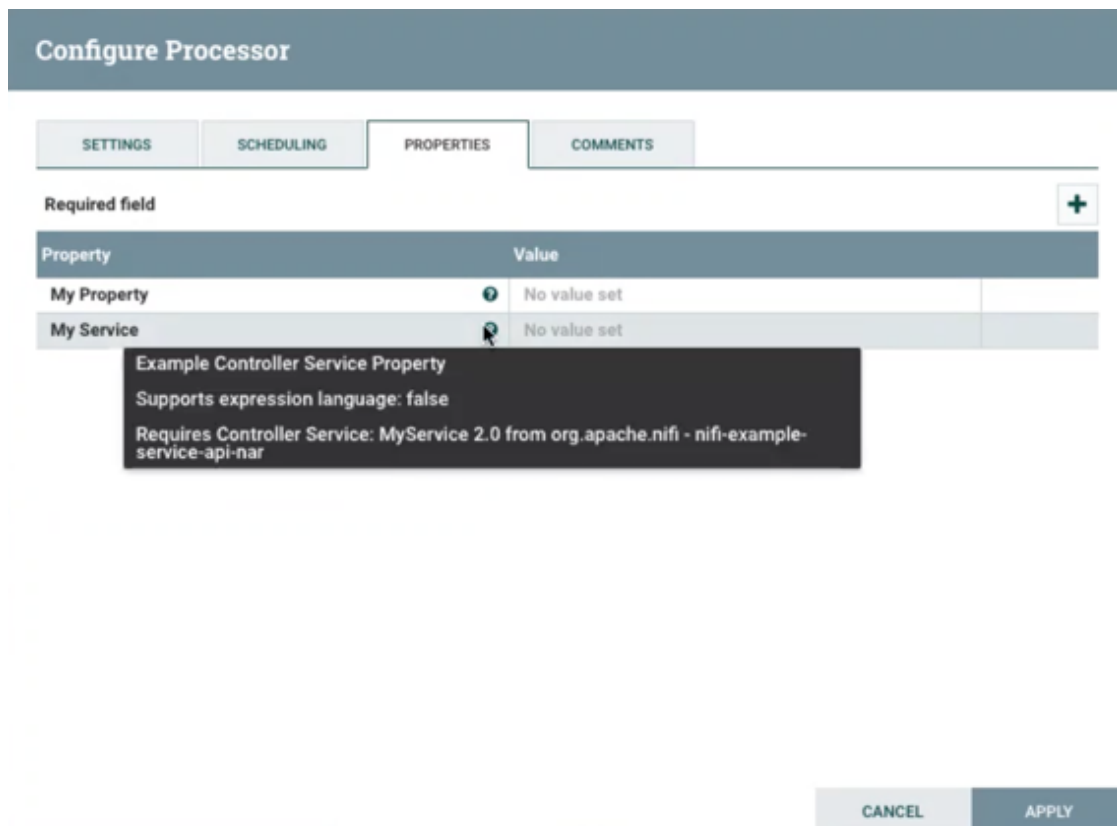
Configure Processor

SETTINGS SCHEDULING PROPERTIES COMMENTS

Required field

+

| Property | Value |
|---|---|
| My Property | No value set |
| My Service | No value set |

Example Controller Service Property

Supports expression language: false

Requires Controller Service: MyService 2.0 from org.apache.nifi - nifi-example-service-api-nar

CANCEL APPLY